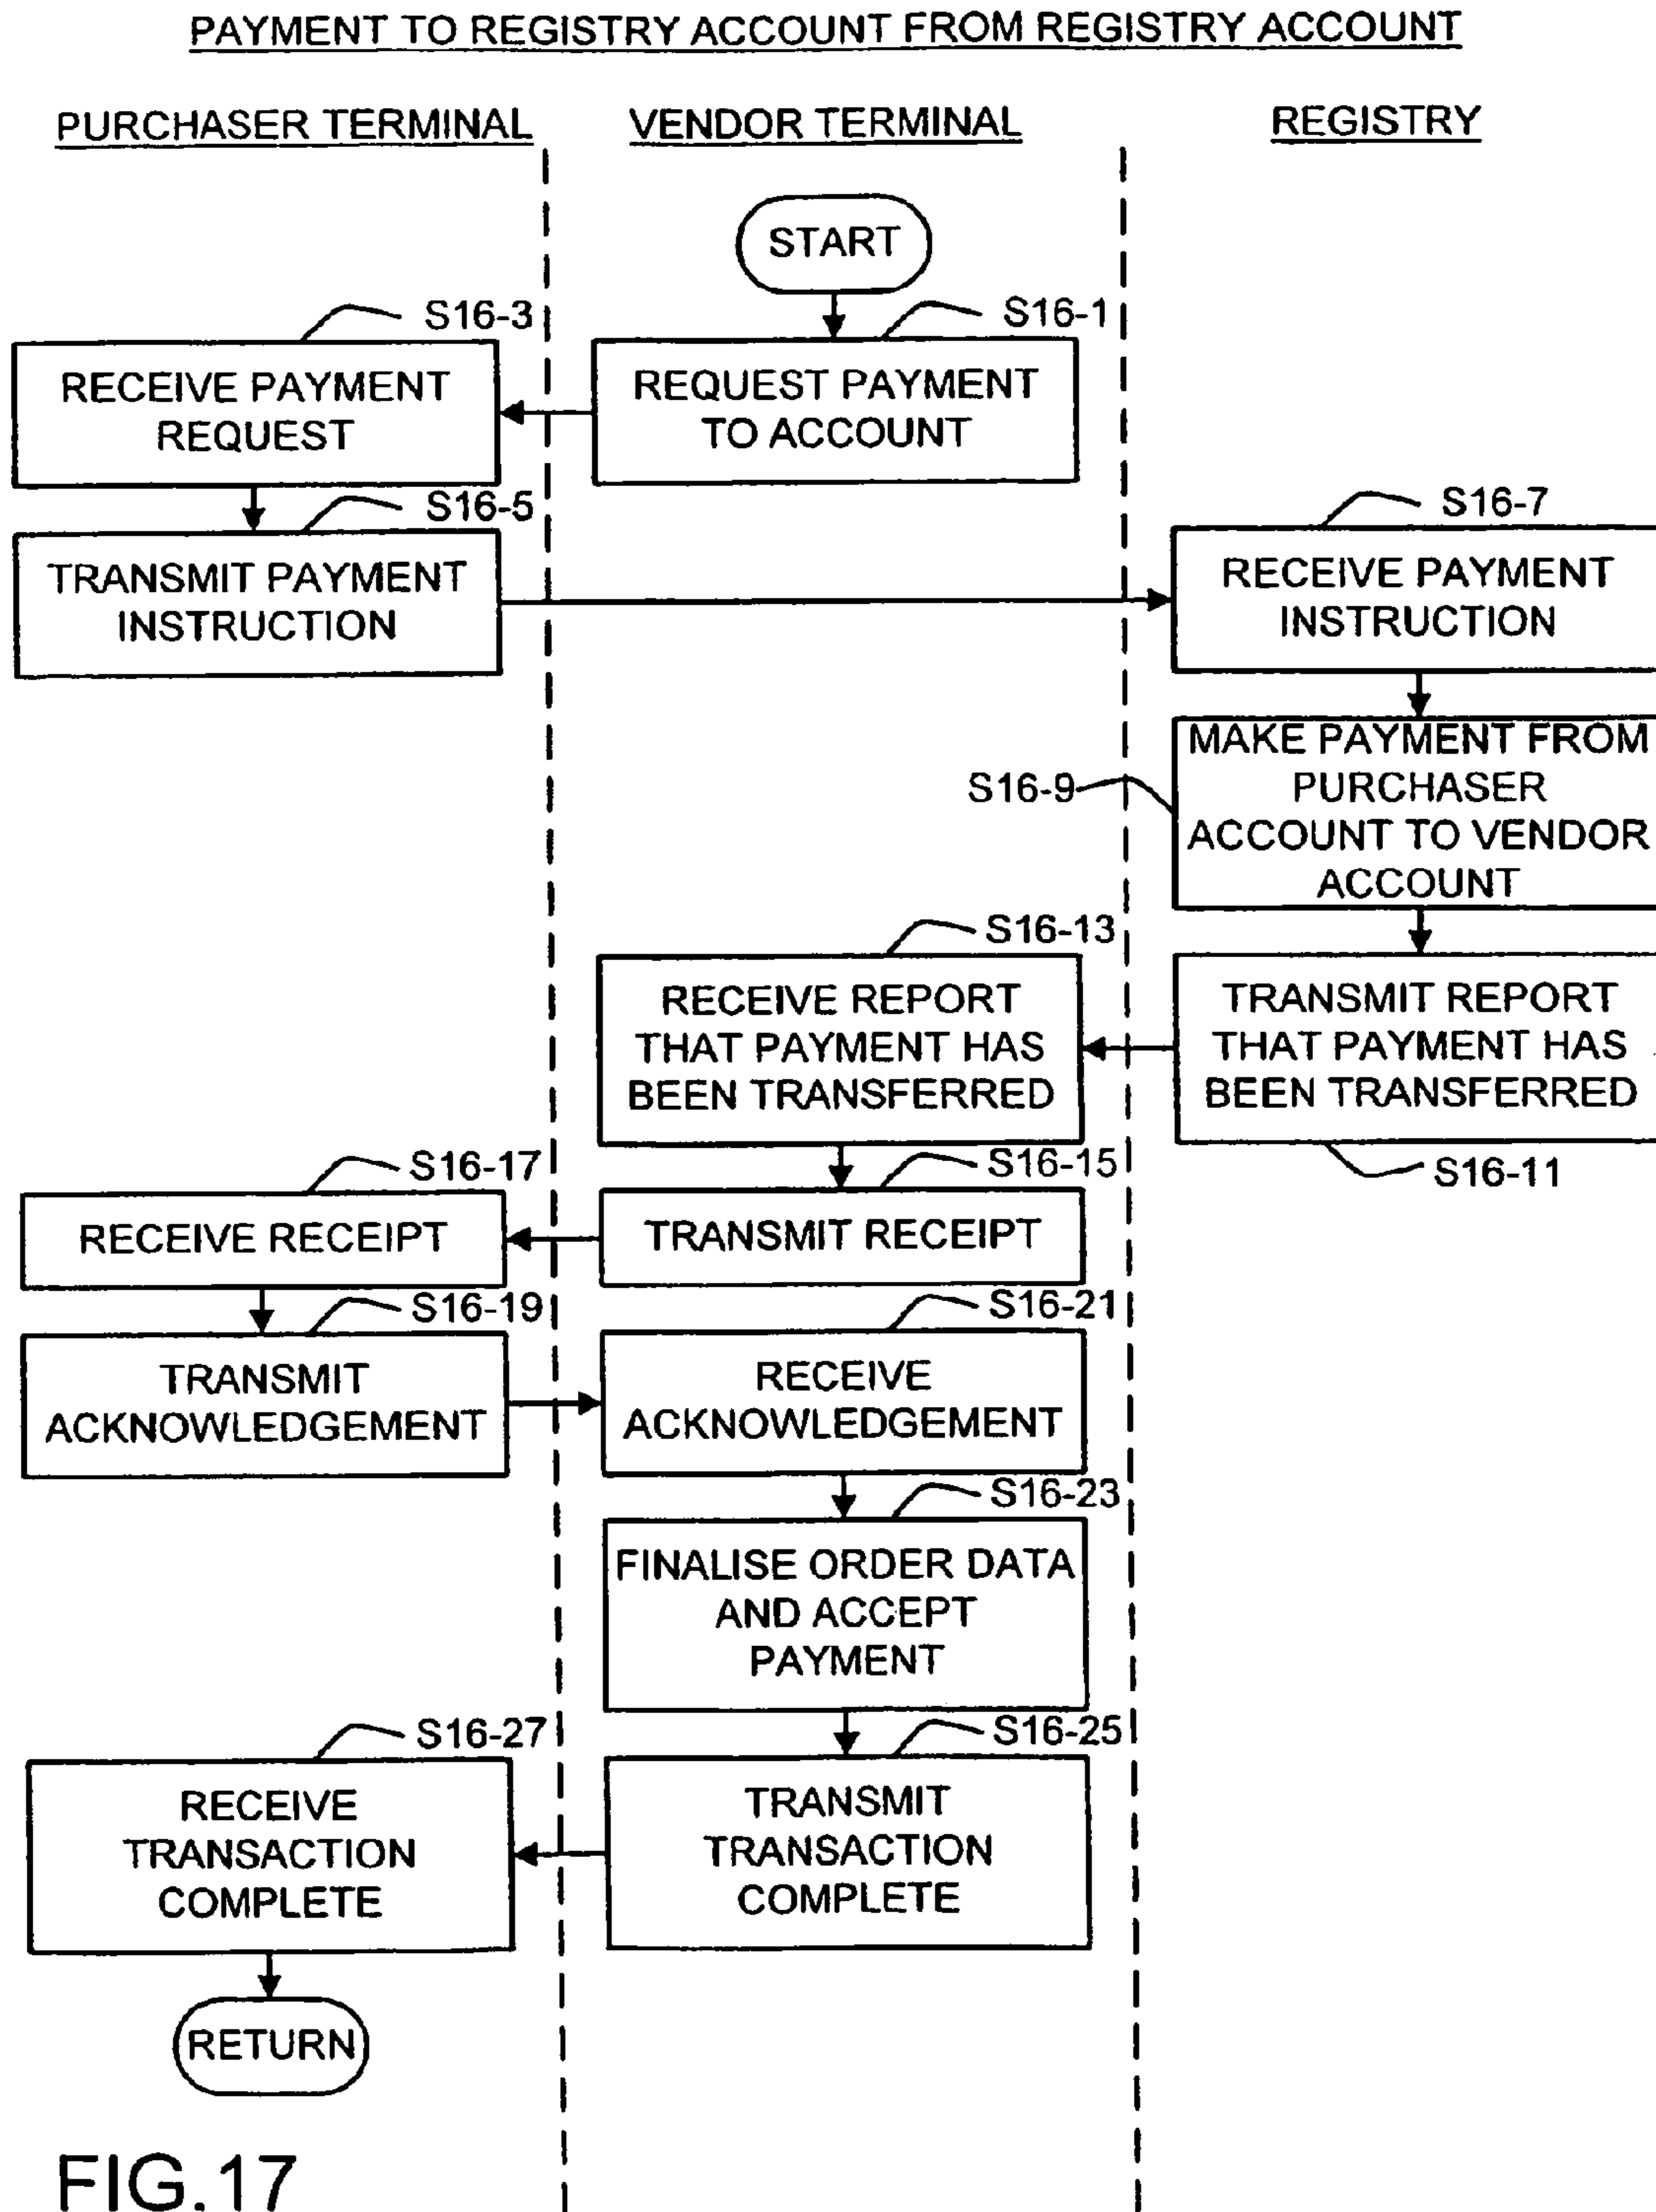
PAYMENT TO REGISTRY ACCOUNT FROM REGISTRY ACCOUNT

PURCHASER TERMINAL

VENDOR TERMINAL

REGISTRY

START

S16-1

REQUEST PAYMENT TO ACCOUNT

S16-3

RECEIVE PAYMENT REQUEST

S16-5

TRANSMIT PAYMENT INSTRUCTION

S16-7

RECEIVE PAYMENT INSTRUCTION

S16-9

MAKE PAYMENT FROM PURCHASER ACCOUNT TO VENDOR ACCOUNT

TRANSMIT REPORT THAT PAYMENT HAS BEEN TRANSFERRED

S16-11

S16-13

RECEIVE REPORT THAT PAYMENT HAS BEEN TRANSFERRED

S16-15

TRANSMIT RECEIPT

S16-17

RECEIVE RECEIPT

S16-19

TRANSMIT ACKNOWLEDGEMENT

S16-21

RECEIVE ACKNOWLEDGEMENT

S16-23

FINALISE ORDER DATA AND ACCEPT PAYMENT

S16-25

TRANSMIT TRANSACTION COMPLETE

S16-27

RECEIVE TRANSACTION COMPLETE

RETURN

FIG.17